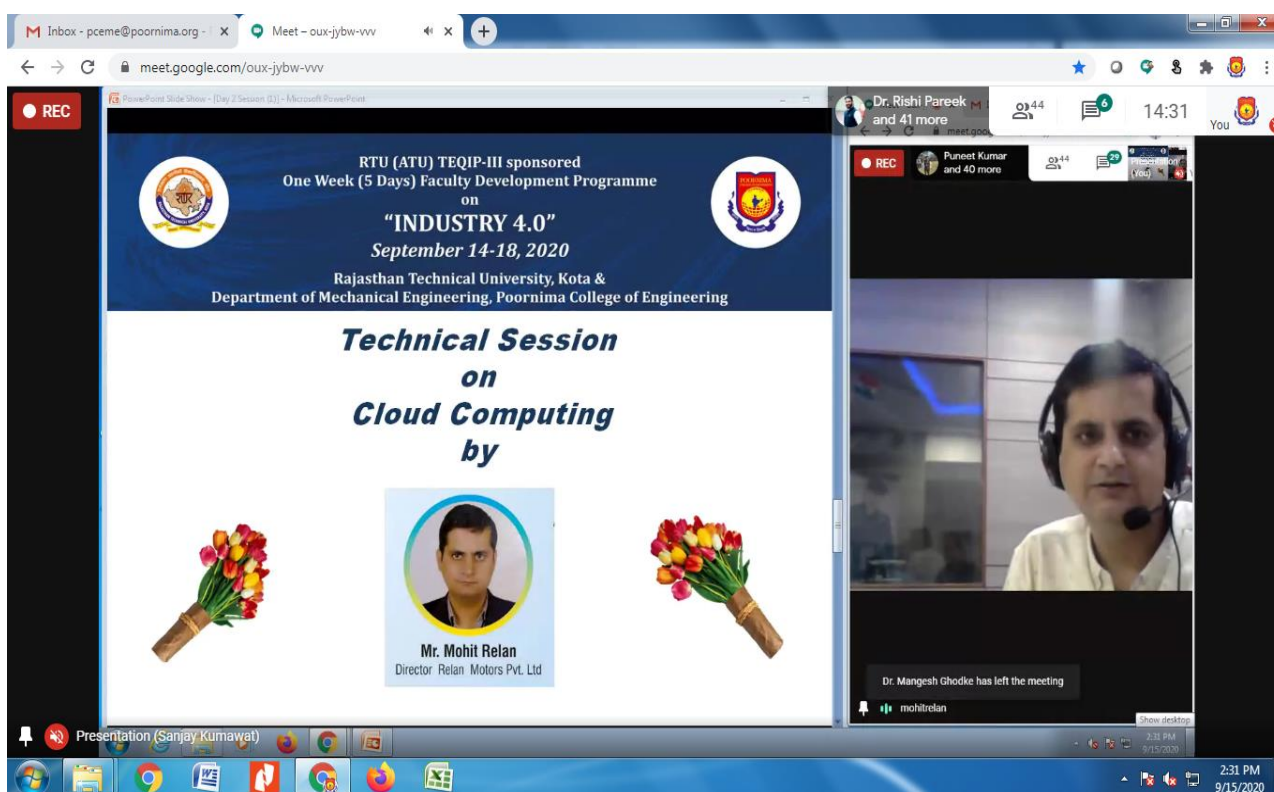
Inbox - pceme@poornima.org - | ×
Meet – oux-jybw-vvv ×
meet.google.com/oux-jybw-vvv

REC
PowerPoint Slide Show - [Day 2 Session (1)] - Microsoft PowerPoint

RTU (ATU) TEQIP-III sponsored
One Week (5 Days) Faculty Development Programme
on
"INDUSTRY 4.0"
September 14-18, 2020
Rajasthan Technical University, Kota &
Department of Mechanical Engineering, Poornima College of Engineering

Technical Session
on
Cloud Computing
by

Mr. Mohit Relan
Director Relan Motors Pvt. Ltd

Dr. Rishi Pareek and 41 more
44
6
14:31
You

REC
Puneet Kumar and 40 more
44
29
Presentation (You)

Dr. Mangesh Ghodke has left the meeting
mohitrelan
Show desktop
2:31 PM 9/15/2020

Presentation (Sanjay Kumawat)

2:31 PM
9/15/2020